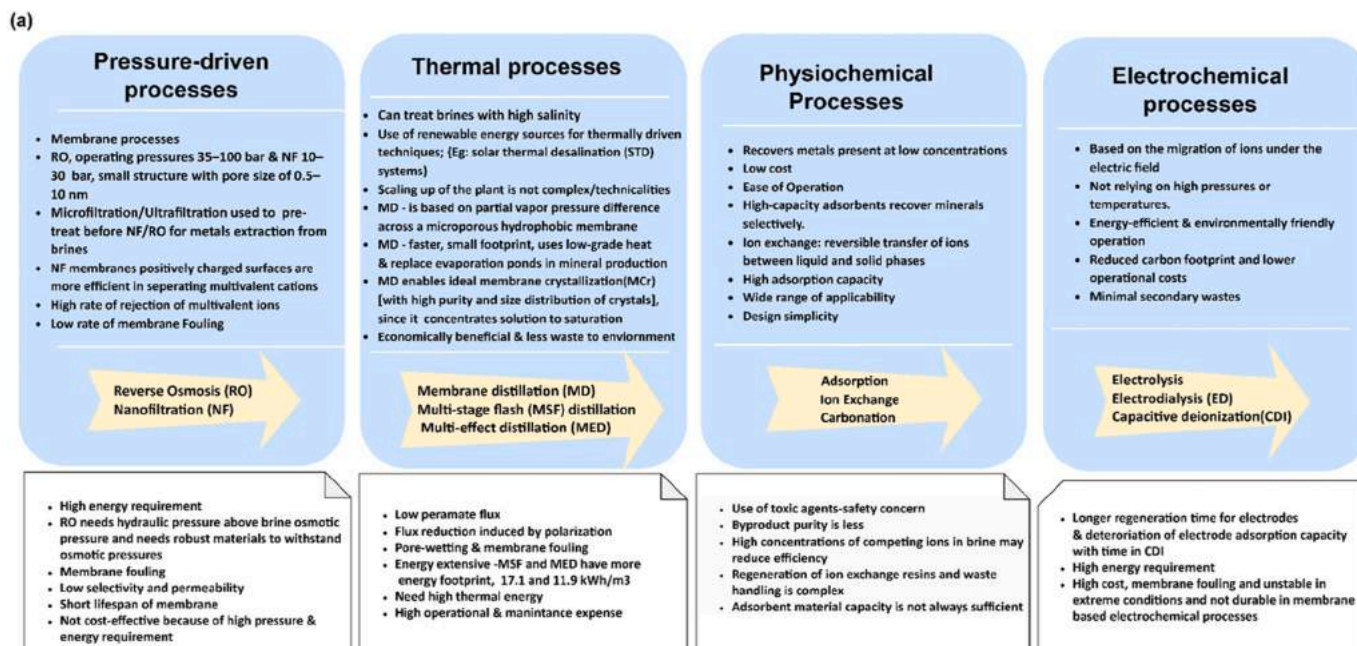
(a)

Pressure-driven processes

- Membrane processes
- RO, operating pressures 35–100 bar & NF 10–30 bar, small structure with pore size of 0.5–10 nm
- Microfiltration/Ultrafiltration used to pre-treat before NF/RO for metals extraction from brines
- NF membranes positively charged surfaces are more efficient in seperating multivalent cations
- High rate of rejection of multivalent ions
- Low rate of membrane Fouling

Reverse Osmosis (RO)
Nanofiltration (NF)

- High energy requirement
- RO needs hydraulic pressure above brine osmotic pressure and needs robust materials to withstand osmotic pressures
- Membrane fouling
- Low selectivity and permeability
- Short lifespan of membrane
- Not cost-effective because of high pressure & energy requirement

Thermal processes

- Can treat brines with high salinity
- Use of renewable energy sources for thermally driven techniques; (Eg: solar thermal desalination (STD) systems)
- Scaling up of the plant is not complex/technicalities
- MD - is based on partial vapor pressure difference across a microporous hydrophobic membrane
- MD - faster, small footprint, uses low-grade heat & replace evaporation ponds in mineral production
- MD enables ideal membrane crystallization(MCr) [with high purity and size distribution of crystals], since it concentrates solution to saturation
- Economically beneficial & less waste to enviornment

Membrane distillation (MD)
Multi-stage flash (MSF) distillation
Multi-effect distillation (MED)

- Low peramate flux
- Flux reduction induced by polarization
- Pore-wetting & membrane fouling
- Energy extensive -MSF and MED have more energy footprint, 17.1 and 11.9 kWh/m3
- Need high thermal energy
- High operational & maintance expense

Physiochemical Processes

- Recovers metals present at low concentrations
- Low cost
- Ease of Operation
- High-capacity adsorbents recover minerals selectively.
- Ion exchange: reversible transfer of ions between liquid and solid phases
- High adsorption capacity
- Wide range of applicability
- Design simplicity

Adsorption
Ion Exchange
Carbonation

- Use of toxic agents-safety concern
- Byproduct purity is less
- High concentrations of competing ions in brine may reduce efficiency
- Regeneration of ion exchange resins and waste handling is complex
- Adsorbent material capacity is not always sufficient

Electrochemical processes

- Based on the migration of ions under the electric field
- Not relying on high pressures or temperatures.
- Energy-efficient & environmentally friendly operation
- Reduced carbon footprint and lower operational costs
- Minimal secondary wastes

Electrolysis
Electrodialysis (ED)
Capacitive deionization(CDI)

- Longer regeneration time for electrodes & deterioration of electrode adsorption capacity with time in CDI
- High energy requirement
- High cost, membrane fouling and unstable in extreme conditions and not durable in membrane based electrochemical processes